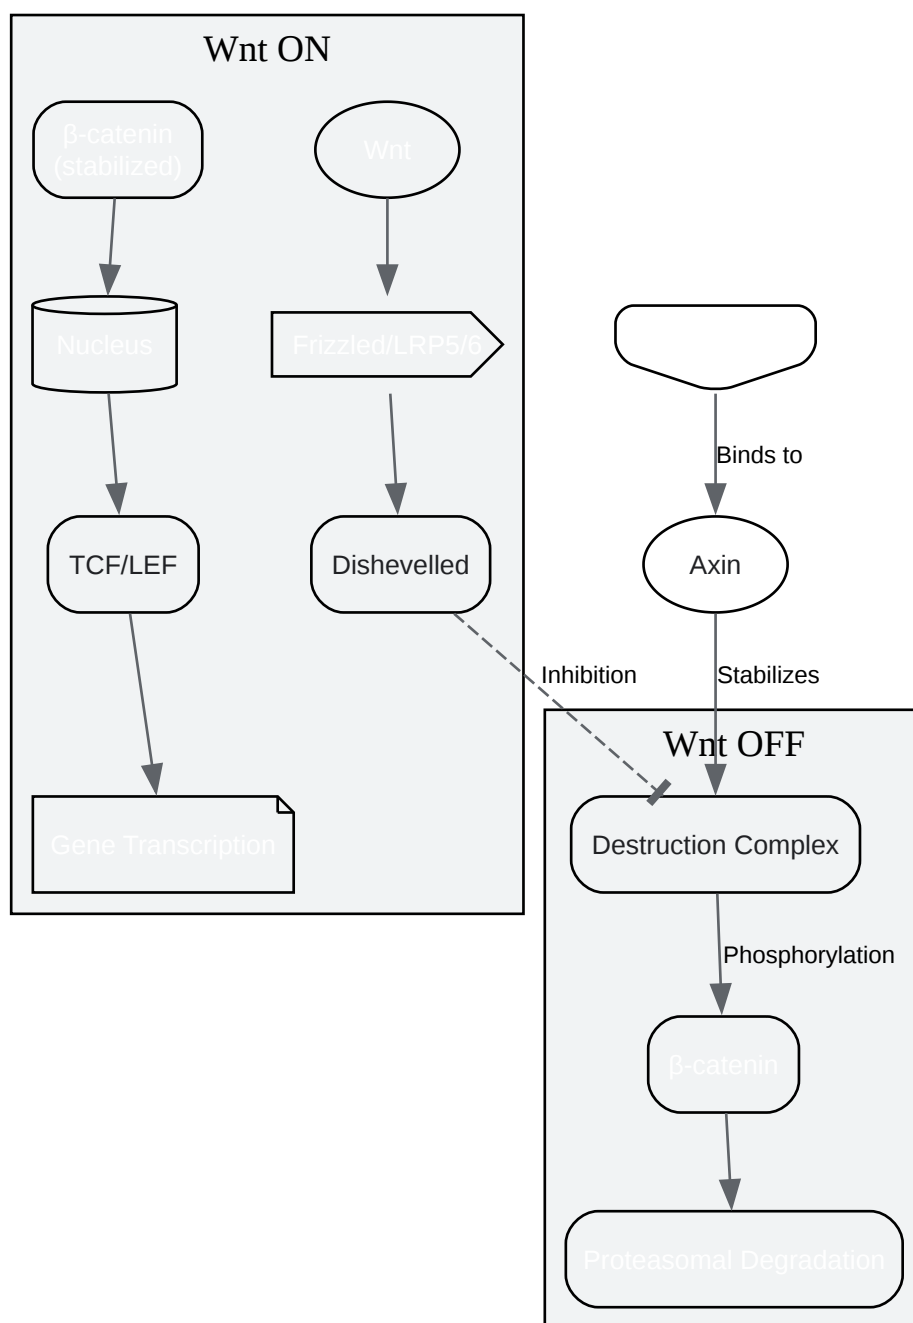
Wnt ON

β-catenin (stabilized)

Wnt

Nucleus

Frizzled/LRP5/6

TCF/LEF

Dishevelled

Gene Transcription

Binds to

Axin

Inhibition

Stabilizes

Wnt OFF

Destruction Complex

Phosphorylation

β-catenin

Proteasomal Degradation